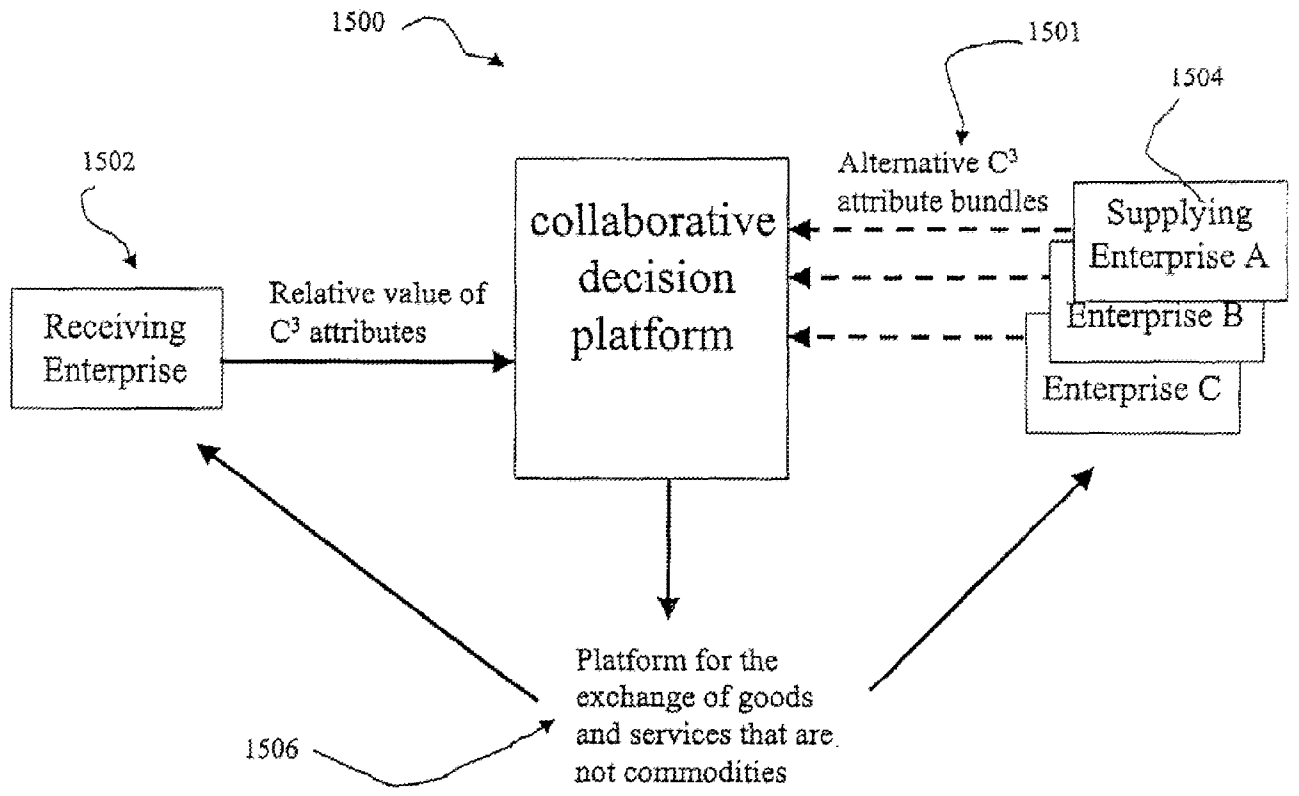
1500

1501

1504

1502

Alternative $C^3$ attribute bundles

collaborative decision platform

Supplying Enterprise A

Enterprise B

Enterprise C

Relative value of $C^3$ attributes

Receiving Enterprise

Platform for the exchange of goods and services that are not commodities

1506